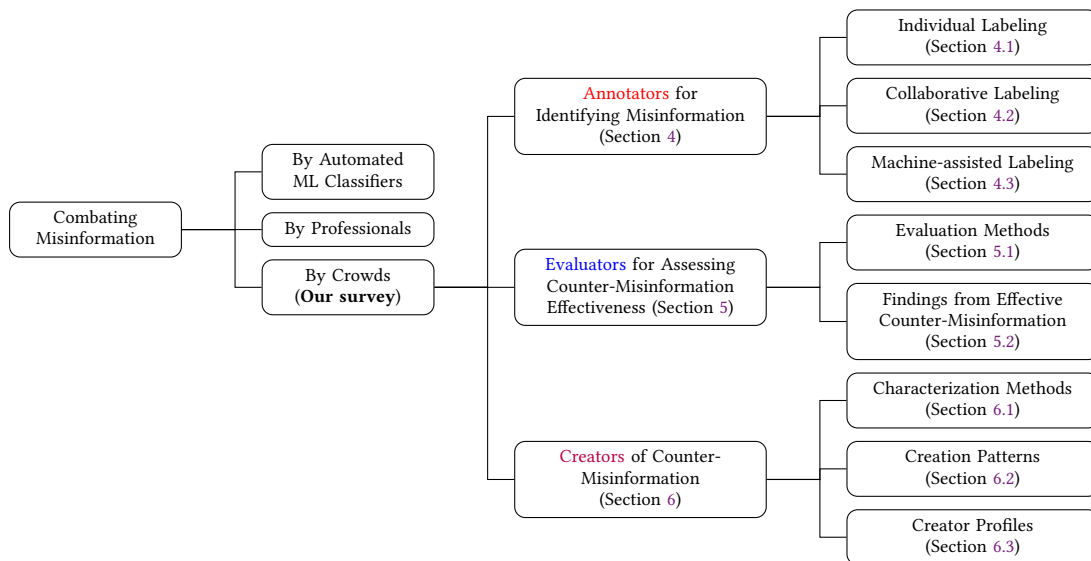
Combating Misinformation

By Automated ML Classifiers

By Professionals

By Crowds (**Our survey**)

Annotators for Identifying Misinformation (Section 4)

Evaluators for Assessing Counter-Misinformation Effectiveness (Section 5)

Creators of Counter-Misinformation (Section 6)

Individual Labeling (Section 4.1)

Collaborative Labeling (Section 4.2)

Machine-assisted Labeling (Section 4.3)

Evaluation Methods (Section 5.1)

Findings from Effective Counter-Misinformation (Section 5.2)

Characterization Methods (Section 6.1)

Creation Patterns (Section 6.2)

Creator Profiles (Section 6.3)